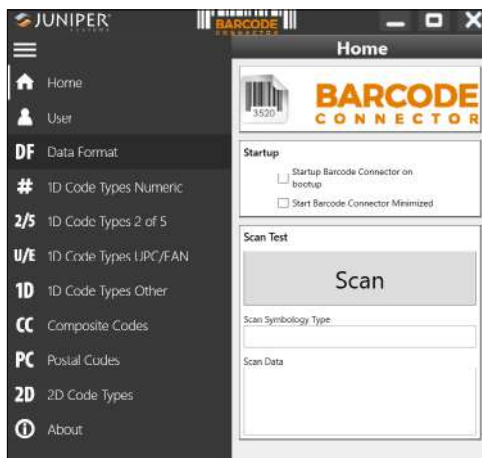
JUNIPER SYSTEMS

BARCODE CONNECTOR

Home

Home

User

DF Data Format

# 1D Code Types Numeric

2/5 1D Code Types 2 of 5

U/E 1D Code Types UPC/EAN

1D 1D Code Types Other

CC Composite Codes

PC Postal Codes

2D 2D Code Types

About

3520

BARCODE CONNECTOR

Startup

Startup Barcode Connector on bootup

Start Barcode Connector Minimized

Scan Test

Scan

Scan Symbology Type

Scan Data